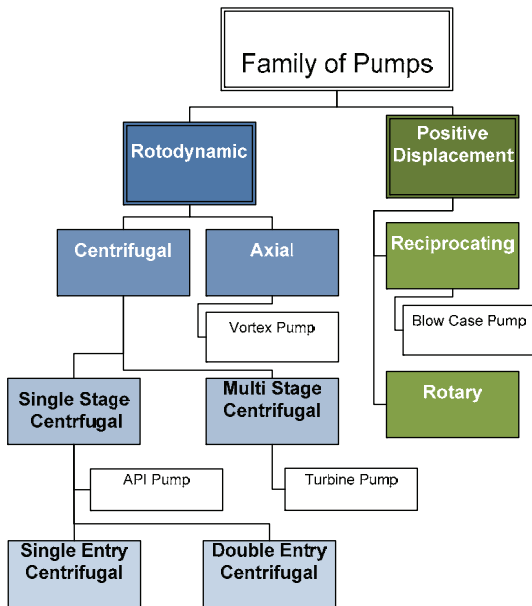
Family of Pumps

Rotodynamic

Positive Displacement

Centrifugal

Axial

Vortex Pump

Reciprocating

Blow Case Pump

Single Stage Centrfugal

Multi Stage Centrifugal

Rotary

API Pump

Turbine Pump

Single Entry Centrifugal

Double Entry Centrifugal